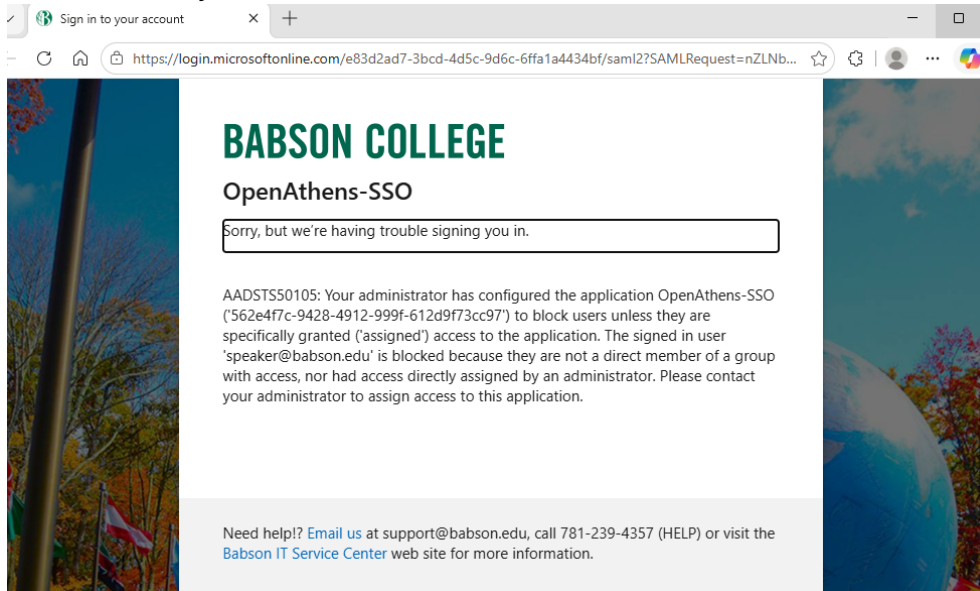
Sign in to your account

https://login.microsoftonline.com/e83d2ad7-3bcd-4d5c-9d6c-6ffa1a4434bf/saml2?SAMLRequest=nZLNb...

BABSON COLLEGE

OpenAthens-SSO

Sorry, but we're having trouble signing you in.

AADSTS50105: Your administrator has configured the application OpenAthens-SSO ('562e4f7c-9428-4912-999f-612d9f73cc97') to block users unless they are specifically granted ('assigned') access to the application. The signed in user 'speaker@babson.edu' is blocked because they are not a direct member of a group with access, nor had access directly assigned by an administrator. Please contact your administrator to assign access to this application.

Need help!? Email us at support@babson.edu, call 781-239-4357 (HELP) or visit the Babson IT Service Center web site for more information.